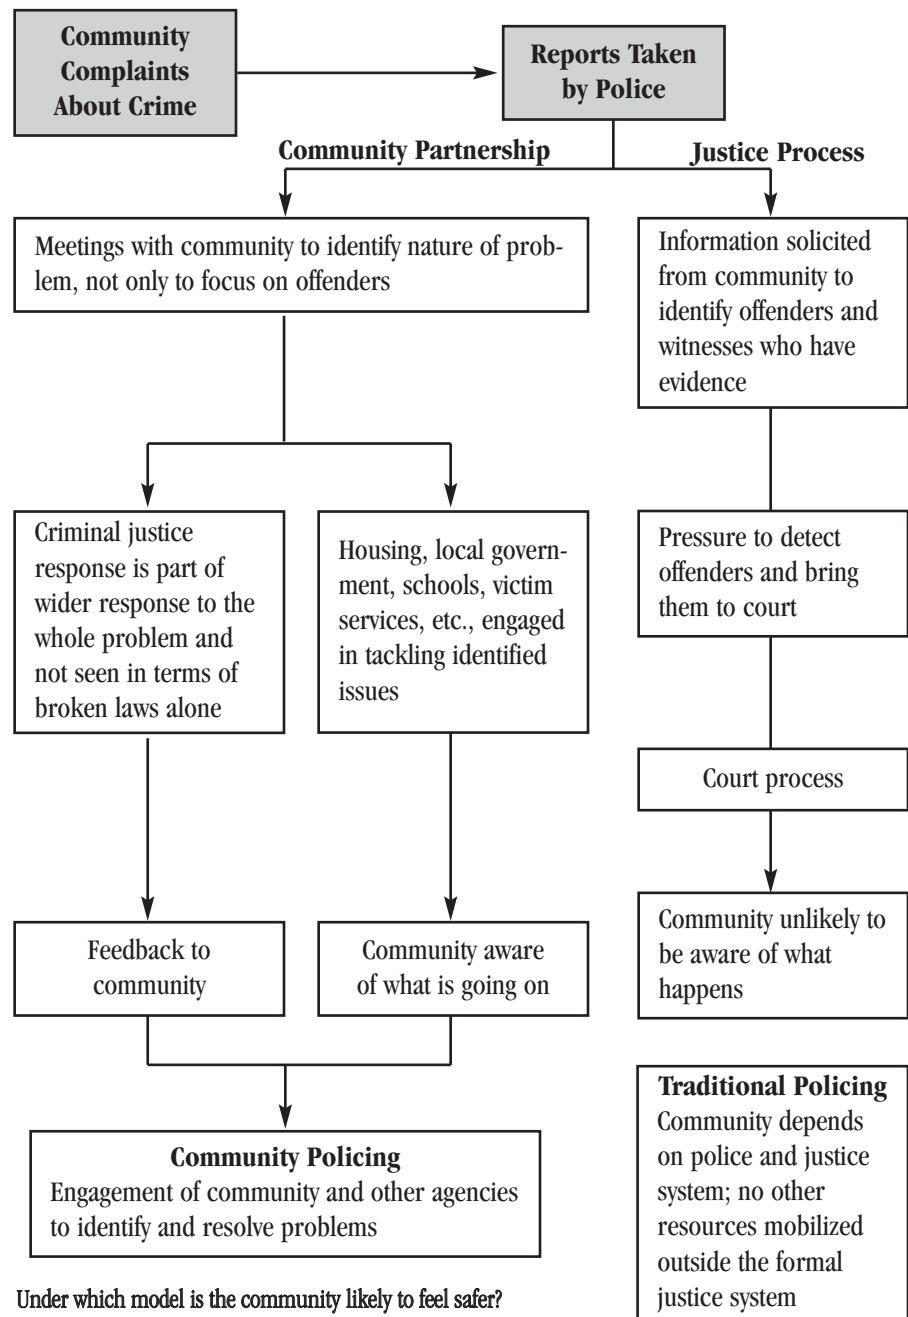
Community Complaints About Crime

Reports Taken by Police

Community Partnership

Justice Process

Meetings with community to identify nature of problem, not only to focus on offenders

Information solicited from community to identify offenders and witnesses who have evidence

Criminal justice response is part of wider response to the whole problem and not seen in terms of broken laws alone

Housing, local government, schools, victim services, etc., engaged in tackling identified issues

Pressure to detect offenders and bring them to court

Court process

Feedback to community

Community aware of what is going on

Community unlikely to be aware of what happens

Community Policing
Engagement of community and other agencies to identify and resolve problems

Traditional Policing
Community depends on police and justice system; no other resources mobilized outside the formal justice system

Under which model is the community likely to feel safer?